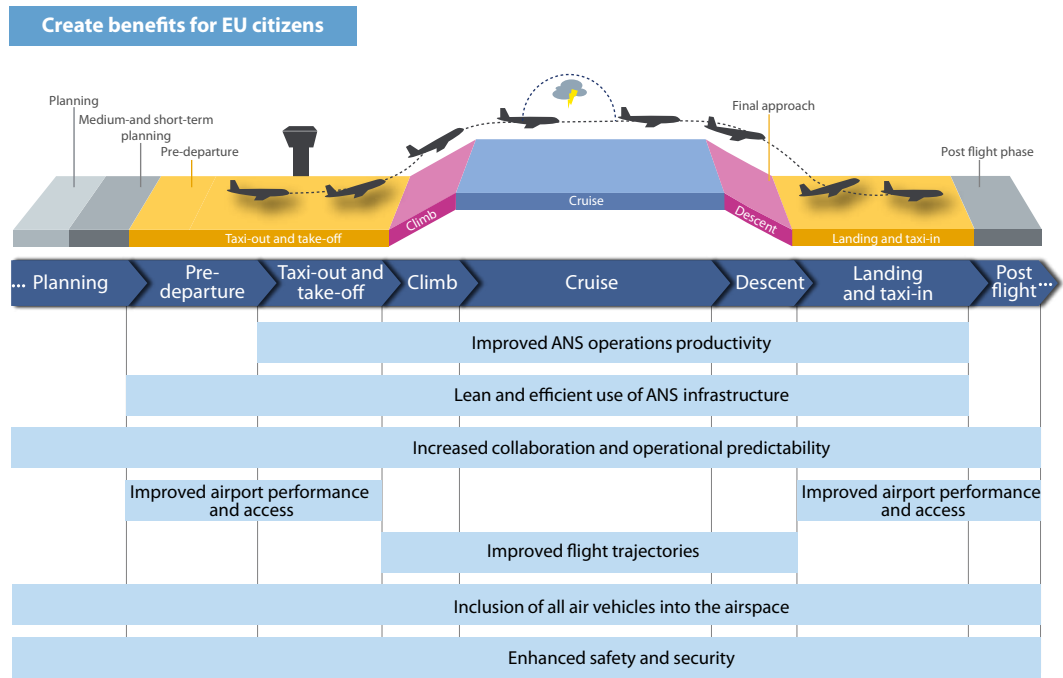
Create benefits for EU citizens

Planning
Medium-and short-term planning
Pre-departure
Final approach
Post flight phase
Cruise
Climb
Descent
Taxi-out and take-off
Landing and taxi-in

... Planning
Pre-departure
Taxi-out and take-off
Climb
Cruise
Descent
Landing and taxi-in
Post flight...

Improved ANS operations productivity

Lean and efficient use of ANS infrastructure

Increased collaboration and operational predictability

Improved airport performance and access

Improved airport performance and access

Improved flight trajectories

Inclusion of all air vehicles into the airspace

Enhanced safety and security